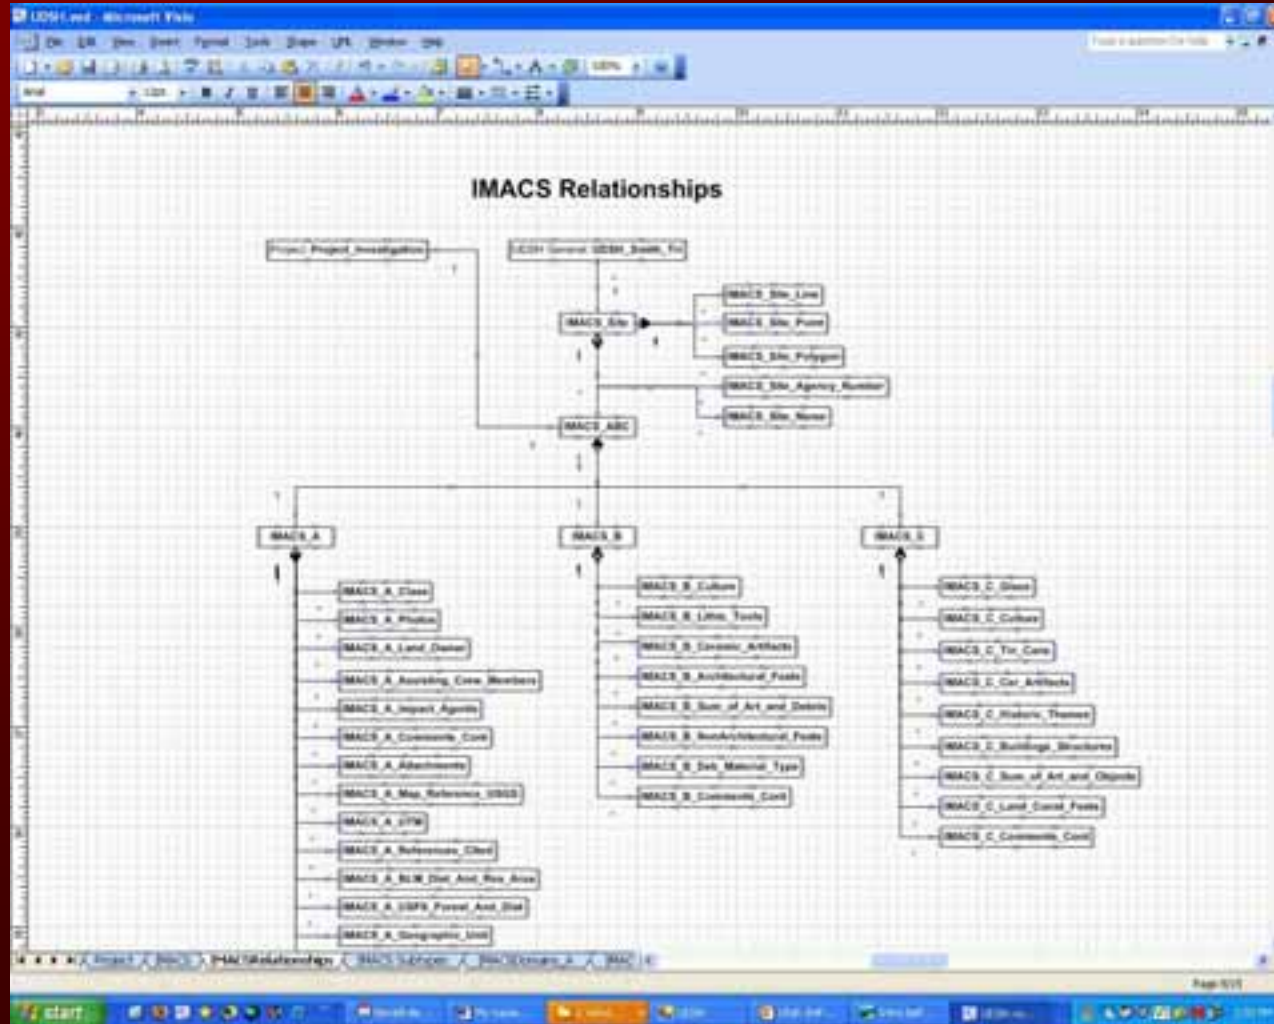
UDSH.vsd - Microsoft Visio

File Edit View Insert Format Tools Shape Window Help

IMACS Relationships

Project_Project_Investigation

UDSH General UDSH_Smith_Tri

IMACS_Site

IMACS_Site_Line

IMACS_Site_Point

IMACS_Site_Polygon

IMACS_Site_Agency_Number

IMACS_Site_Name

IMACS_ABC

IMACS_A

IMACS_B

IMACS_C

IMACS_A_Class

IMACS_A_Photos

IMACS_A_Land_Owner

IMACS_A_Assisting_Crew_Members

IMACS_A_Impact_Agents

IMACS_A_Comments_Cont

IMACS_A_Attachments

IMACS_A_Map_Reference_USGS

IMACS_A_UTM

IMACS_A_References_Cited

IMACS_A_BLM_Dist_And_Res_Area

IMACS_A_USFS_Forest_And_Dist

IMACS_A_Geographic_Unit

IMACS_B_Culture

IMACS_B_Lithic_Tools

IMACS_B_Ceramic_Artifacts

IMACS_B_Architectural_Feats

IMACS_B_Sum_of_Art_and_Debris

IMACS_B_NonArchitectural_Feats

IMACS_B_Deb_Material_Type

IMACS_B_Comments_Cont

IMACS_C_Glass

IMACS_C_Culture

IMACS_C_Tin_Cans

IMACS_C_Cer_Artifacts

IMACS_C_Historic_Themes

IMACS_C_Buildings_Structures

IMACS_C_Sum_of_Art_and_Objects

IMACS_C_Land_Const_Feats

IMACS_C_Comments_Cont

Project IMACS IMACSRelationships IMACS Subtypes IMACSDomains_A IMAC

start